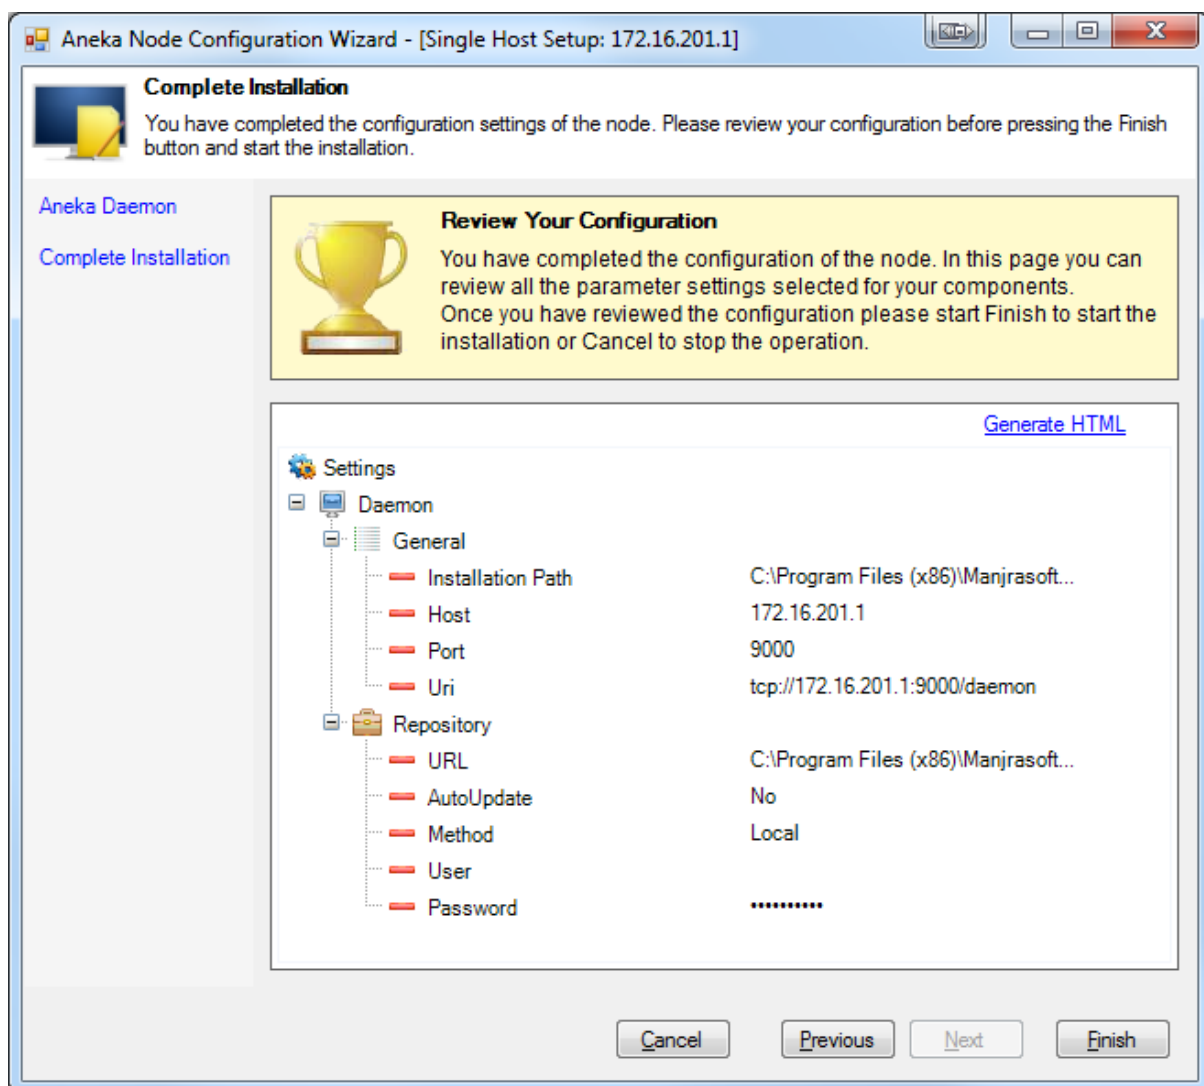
Aneka Node Configuration Wizard - [Single Host Setup: 172.16.201.1]

Complete Installation

You have completed the configuration settings of the node. Please review your configuration before pressing the Finish button and start the installation.

Aneka Daemon

Complete Installation

Review Your Configuration

You have completed the configuration of the node. In this page you can review all the parameter settings selected for your components.
Once you have reviewed the configuration please start Finish to start the installation or Cancel to stop the operation.

Generate HTML

Settings
Daemon
General
Installation Path C:\Program Files (x86)\Manjrasoft...
Host 172.16.201.1
Port 9000
Uri tcp://172.16.201.1:9000/daemon
Repository
URL C:\Program Files (x86)\Manjrasoft...
AutoUpdate No
Method Local
User
Password ••••••••••

Cancel Previous Next Finish